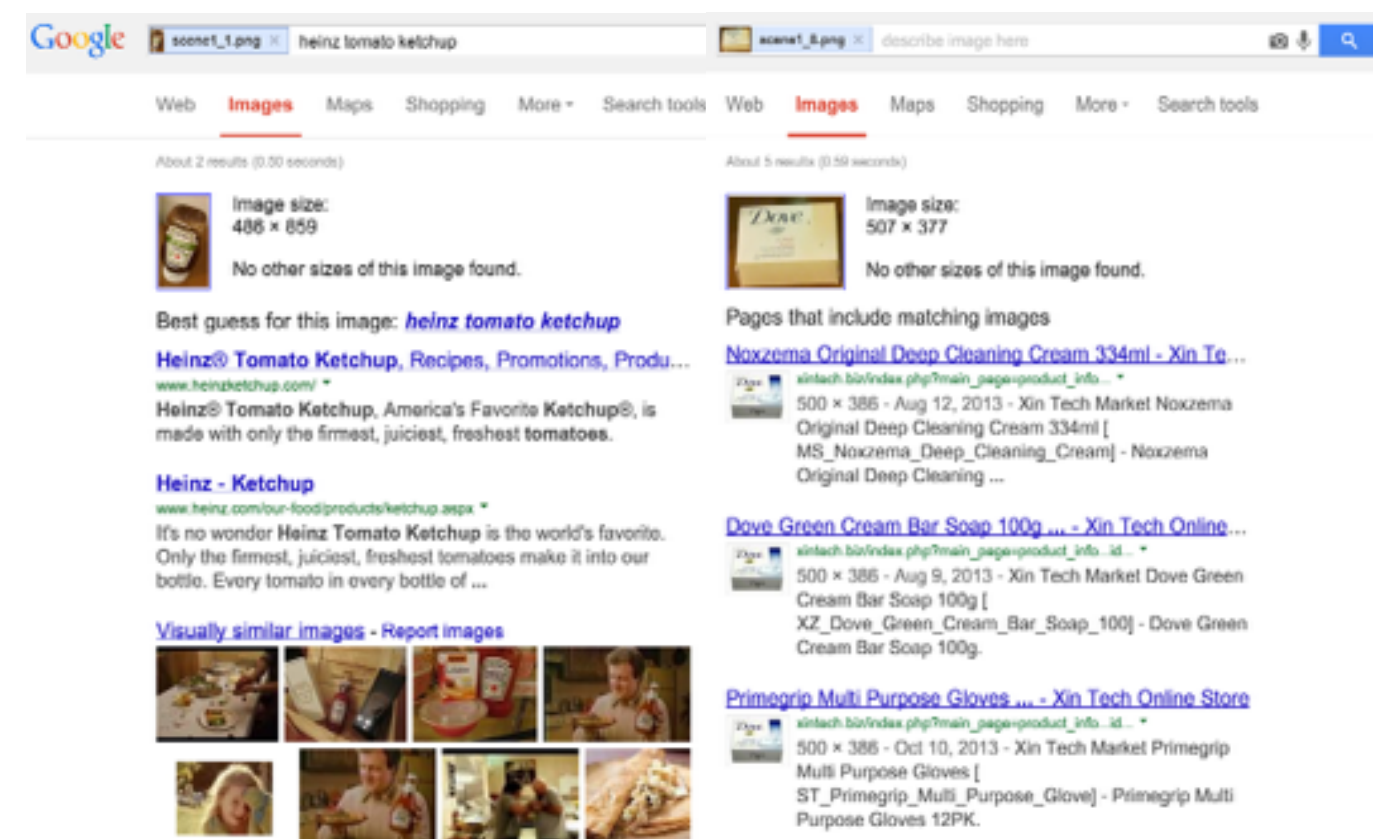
Google scene1_1.png × heinz tomato ketchup

Web Images Maps Shopping More Search tools

About 2 results (0.50 seconds)

Image size:
486 × 859

No other sizes of this image found.

Best guess for this image: heinz tomato ketchup

Heinz® Tomato Ketchup, Recipes, Promotions, Produ...
www.heinzketchup.com/
Heinz® Tomato Ketchup, America's Favorite Ketchup®, is made with only the firmest, juiciest, freshest tomatoes.

Heinz - Ketchup
www.heinz.com/our-food/products/ketchup.aspx
It's no wonder Heinz Tomato Ketchup is the world's favorite. Only the firmest, juiciest, freshest tomatoes make it into our bottle. Every tomato in every bottle of ...

Visually similar images - Report images

scene1_8.png × describe image here

Web Images Maps Shopping More Search tools

About 5 results (0.59 seconds)

Image size:
507 × 377

No other sizes of this image found.

Pages that include matching images

Noxzema Original Deep Cleaning Cream 334ml - Xin Te...
xintech.biz/index.php?main_page=product_info...
500 × 386 - Aug 12, 2013 - Xin Tech Market Noxzema Original Deep Cleaning Cream 334ml [ MS_Noxzema_Deep_Cleaning_Cream] - Noxzema Original Deep Cleaning ...

Dove Green Cream Bar Soap 100g ... - Xin Tech Online...
xintech.biz/index.php?main_page=product_info...id...
500 × 386 - Aug 9, 2013 - Xin Tech Market Dove Green Cream Bar Soap 100g [ XZ_Dove_Green_Cream_Bar_Soap_100] - Dove Green Cream Bar Soap 100g.

Primegrip Multi Purpose Gloves ... - Xin Tech Online Store
xintech.biz/index.php?main_page=product_info...id...
500 × 386 - Oct 10, 2013 - Xin Tech Market Primegrip Multi Purpose Gloves [ ST_Primegrip_Multi_Purpose_Glove] - Primegrip Multi Purpose Gloves 12PK.